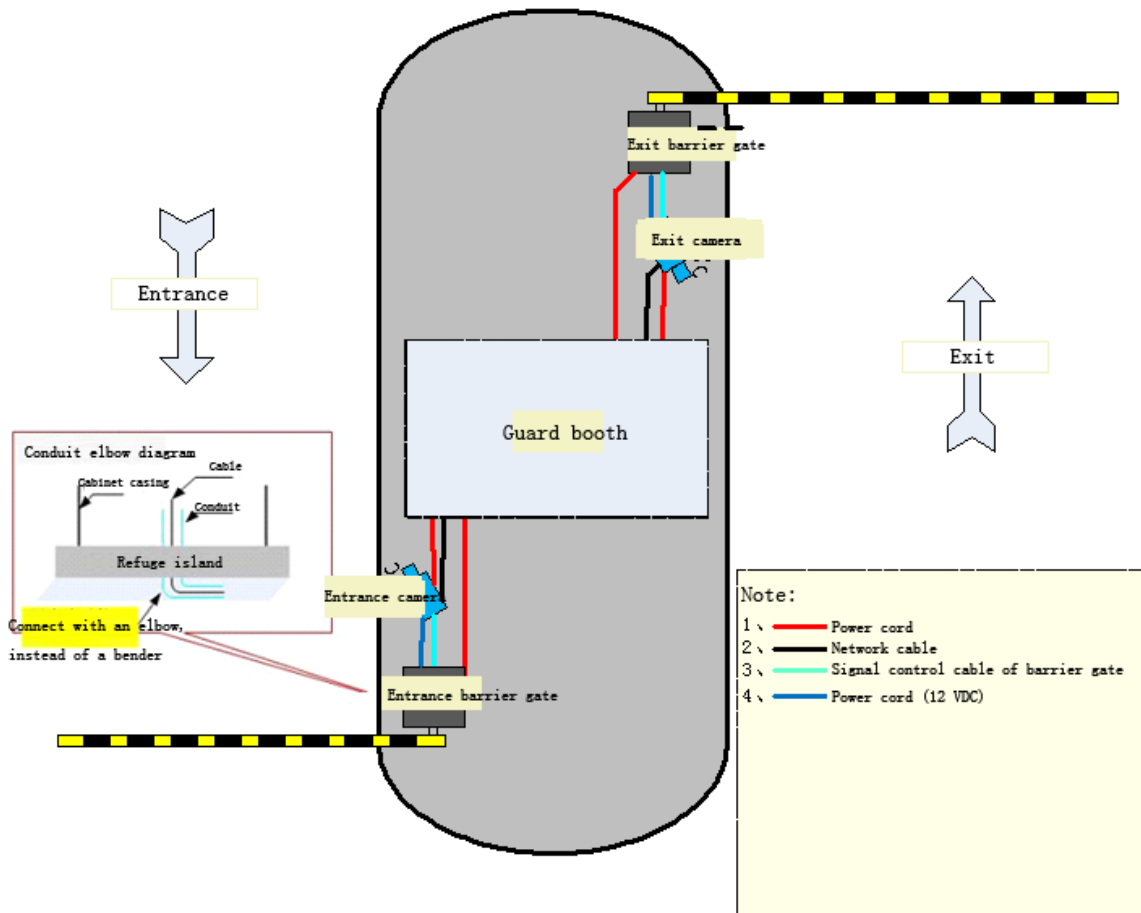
Exit barrier gate

Exit camera

Entrance

Exit

Guard booth

Conduit elbow diagram

Cable

Cabinet casing

Conduit

Refuge island

Connect with an elbow, instead of a bender

Entrance camera

Entrance barrier gate

Note:
1、 Power cord
2、 Network cable
3、 Signal control cable of barrier gate
4、 Power cord (12 VDC)